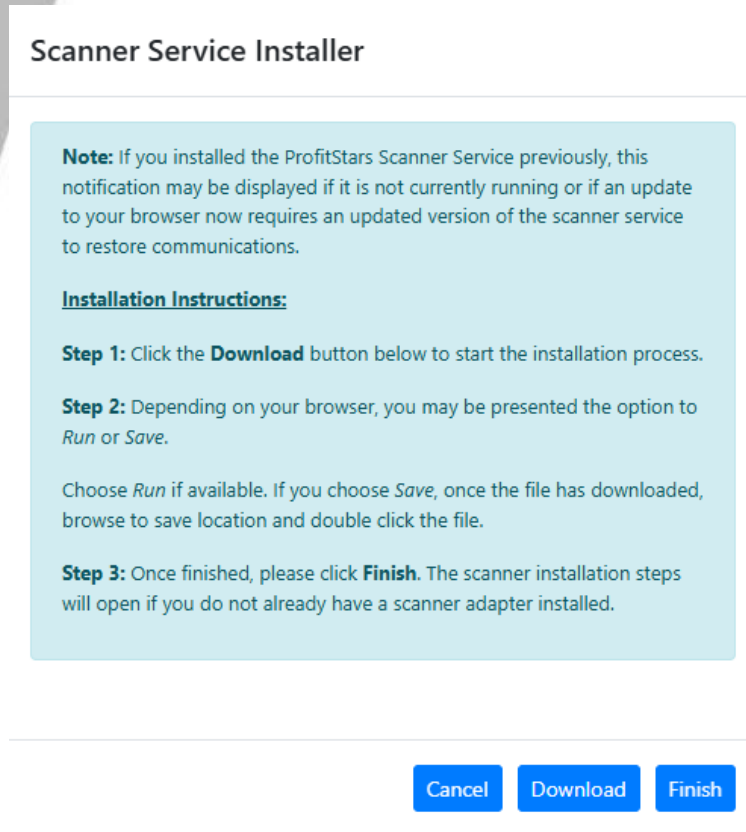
Scanner Service Installer

Note: If you installed the ProfitStars Scanner Service previously, this notification may be displayed if it is not currently running or if an update to your browser now requires an updated version of the scanner service to restore communications.

Installation Instructions:

Step 1: Click the Download button below to start the installation process.

Step 2: Depending on your browser, you may be presented the option to Run or Save.

Choose Run if available. If you choose Save, once the file has downloaded, browse to save location and double click the file.

Step 3: Once finished, please click Finish. The scanner installation steps will open if you do not already have a scanner adapter installed.

Cancel Download Finish